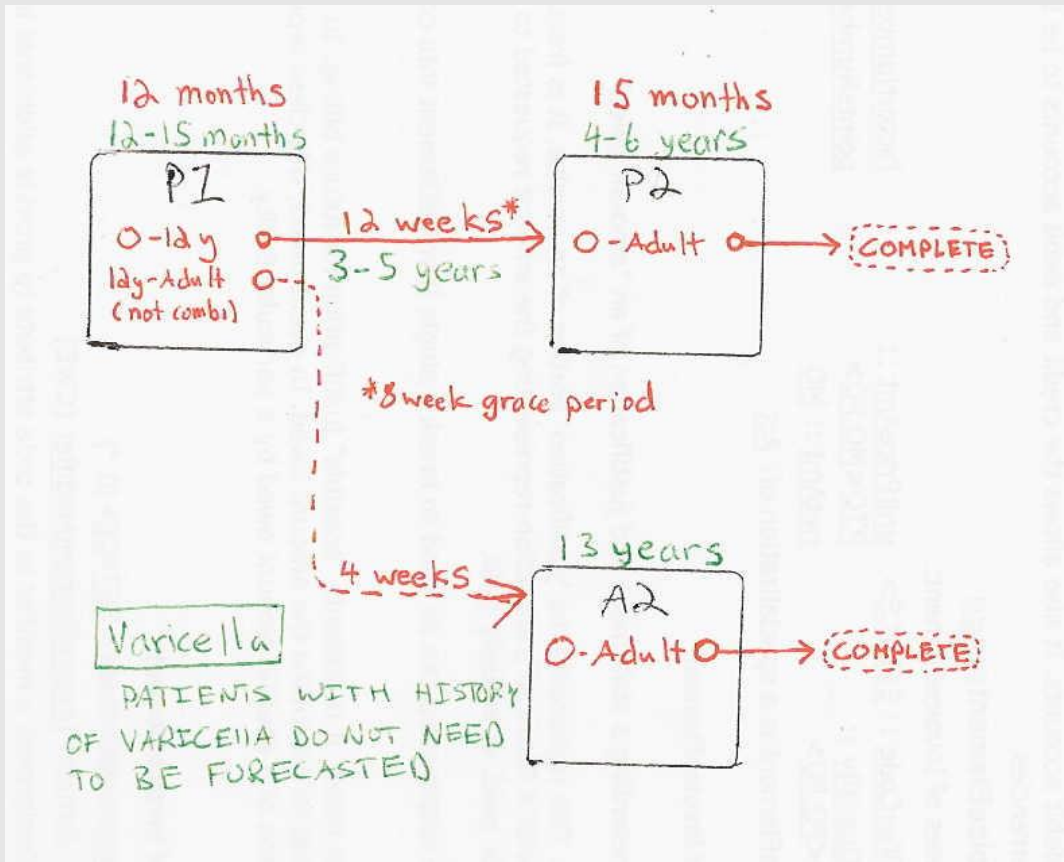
12 months
12-15 months
P1
0-12y
12y-Adult
(not combi)

12 weeks*
3-5 years

15 months
4-6 years
P2
0-Adult

COMPLETE

*8 week grace period

4 weeks

13 years
A2
0-Adult

COMPLETE

Varicella

PATIENTS WITH HISTORY OF VARICEllA DO NOT NEED TO BE FORECASTED